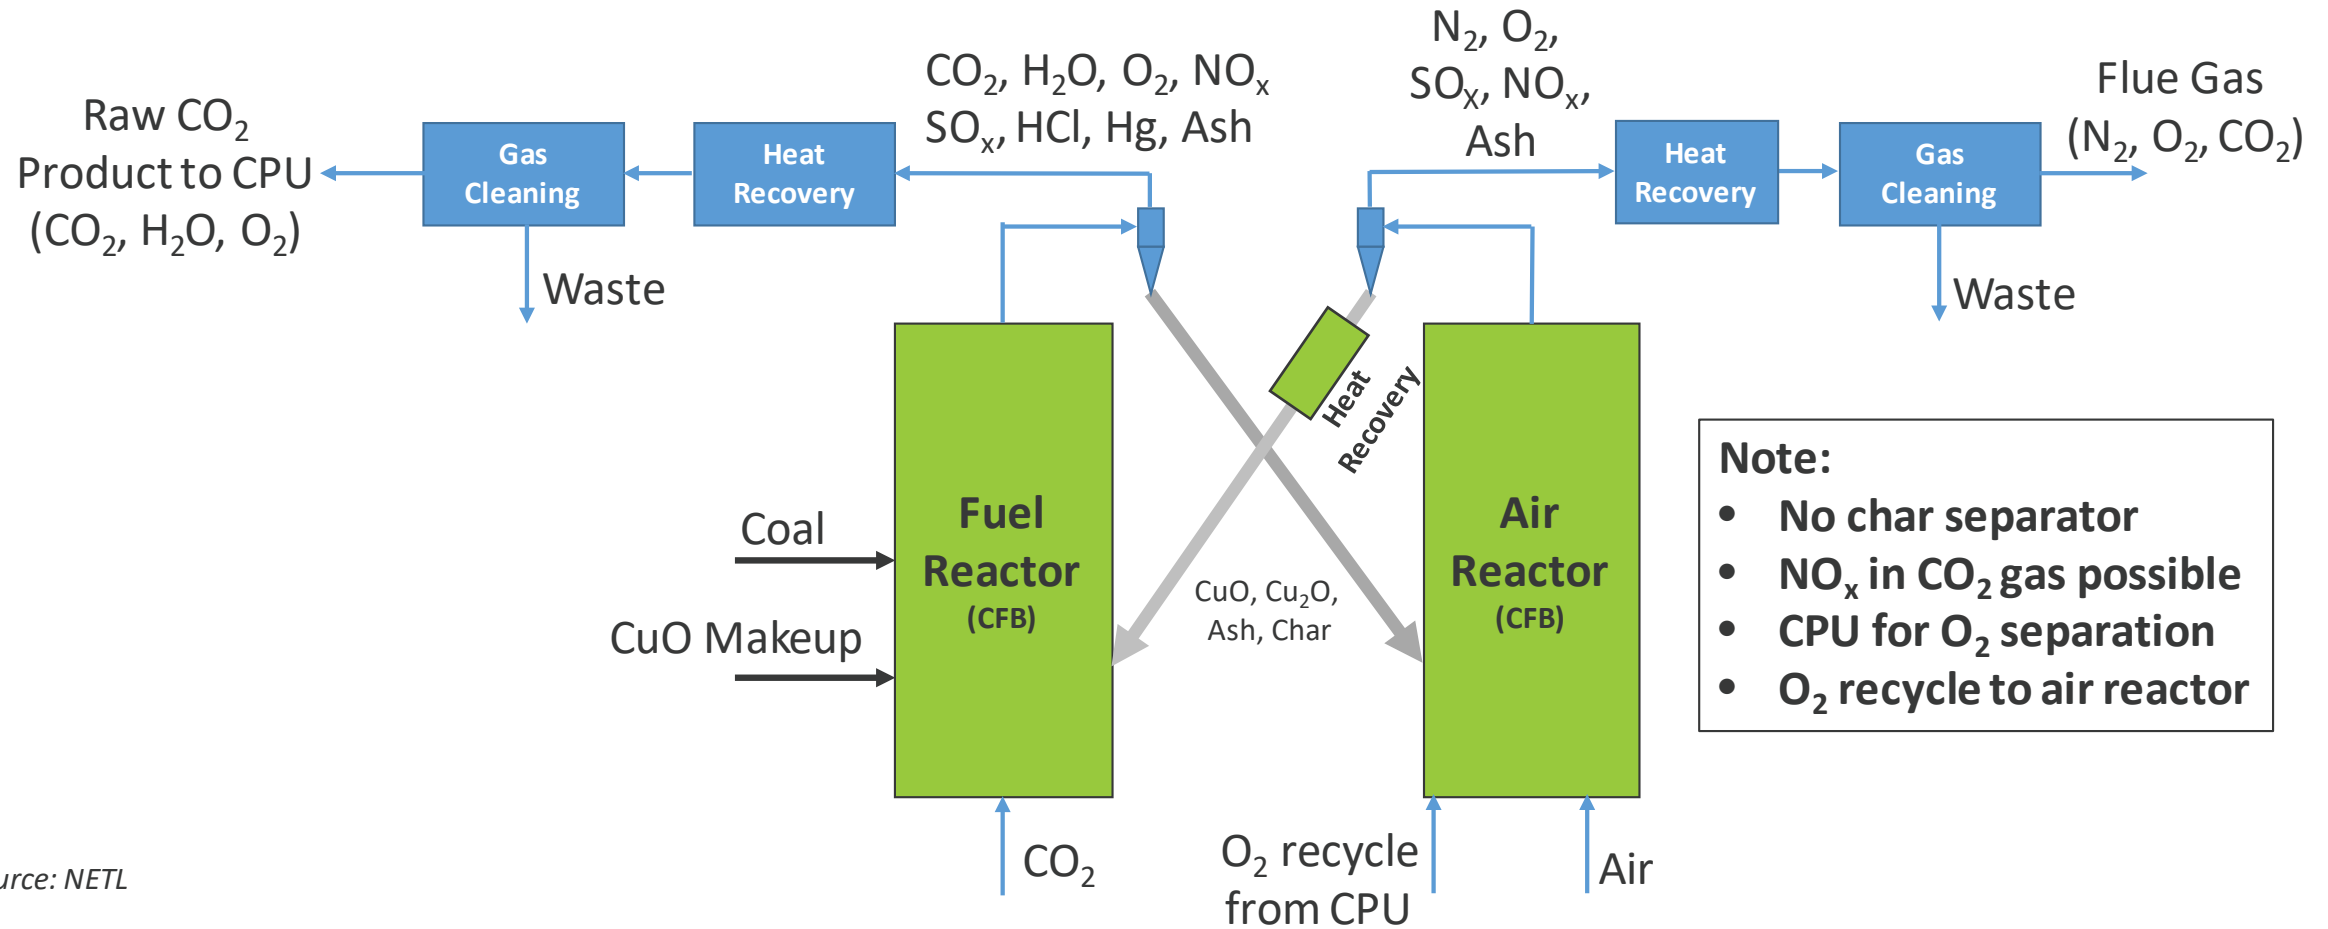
Raw $CO_2$ Product to CPU ($CO_2$, $H_2O$, $O_2$)

Gas Cleaning

Waste

Heat Recovery

$CO_2$, $H_2O$, $O_2$, $NO_x$ $SO_x$, HCl, Hg, Ash

$N_2$, $O_2$, $SO_x$, $NO_x$, Ash

Heat Recovery

Gas Cleaning

Flue Gas ($N_2$, $O_2$, $CO_2$)

Waste

Heat Recovery

Coal

CuO Makeup

Fuel Reactor (CFB)

CuO, $Cu_2O$, Ash, Char

Air Reactor (CFB)

Note:
- No char separator
- $NO_x$ in $CO_2$ gas possible
- CPU for $O_2$ separation
- $O_2$ recycle to air reactor

$CO_2$

$O_2$ recycle from CPU

Air

urce: NETL